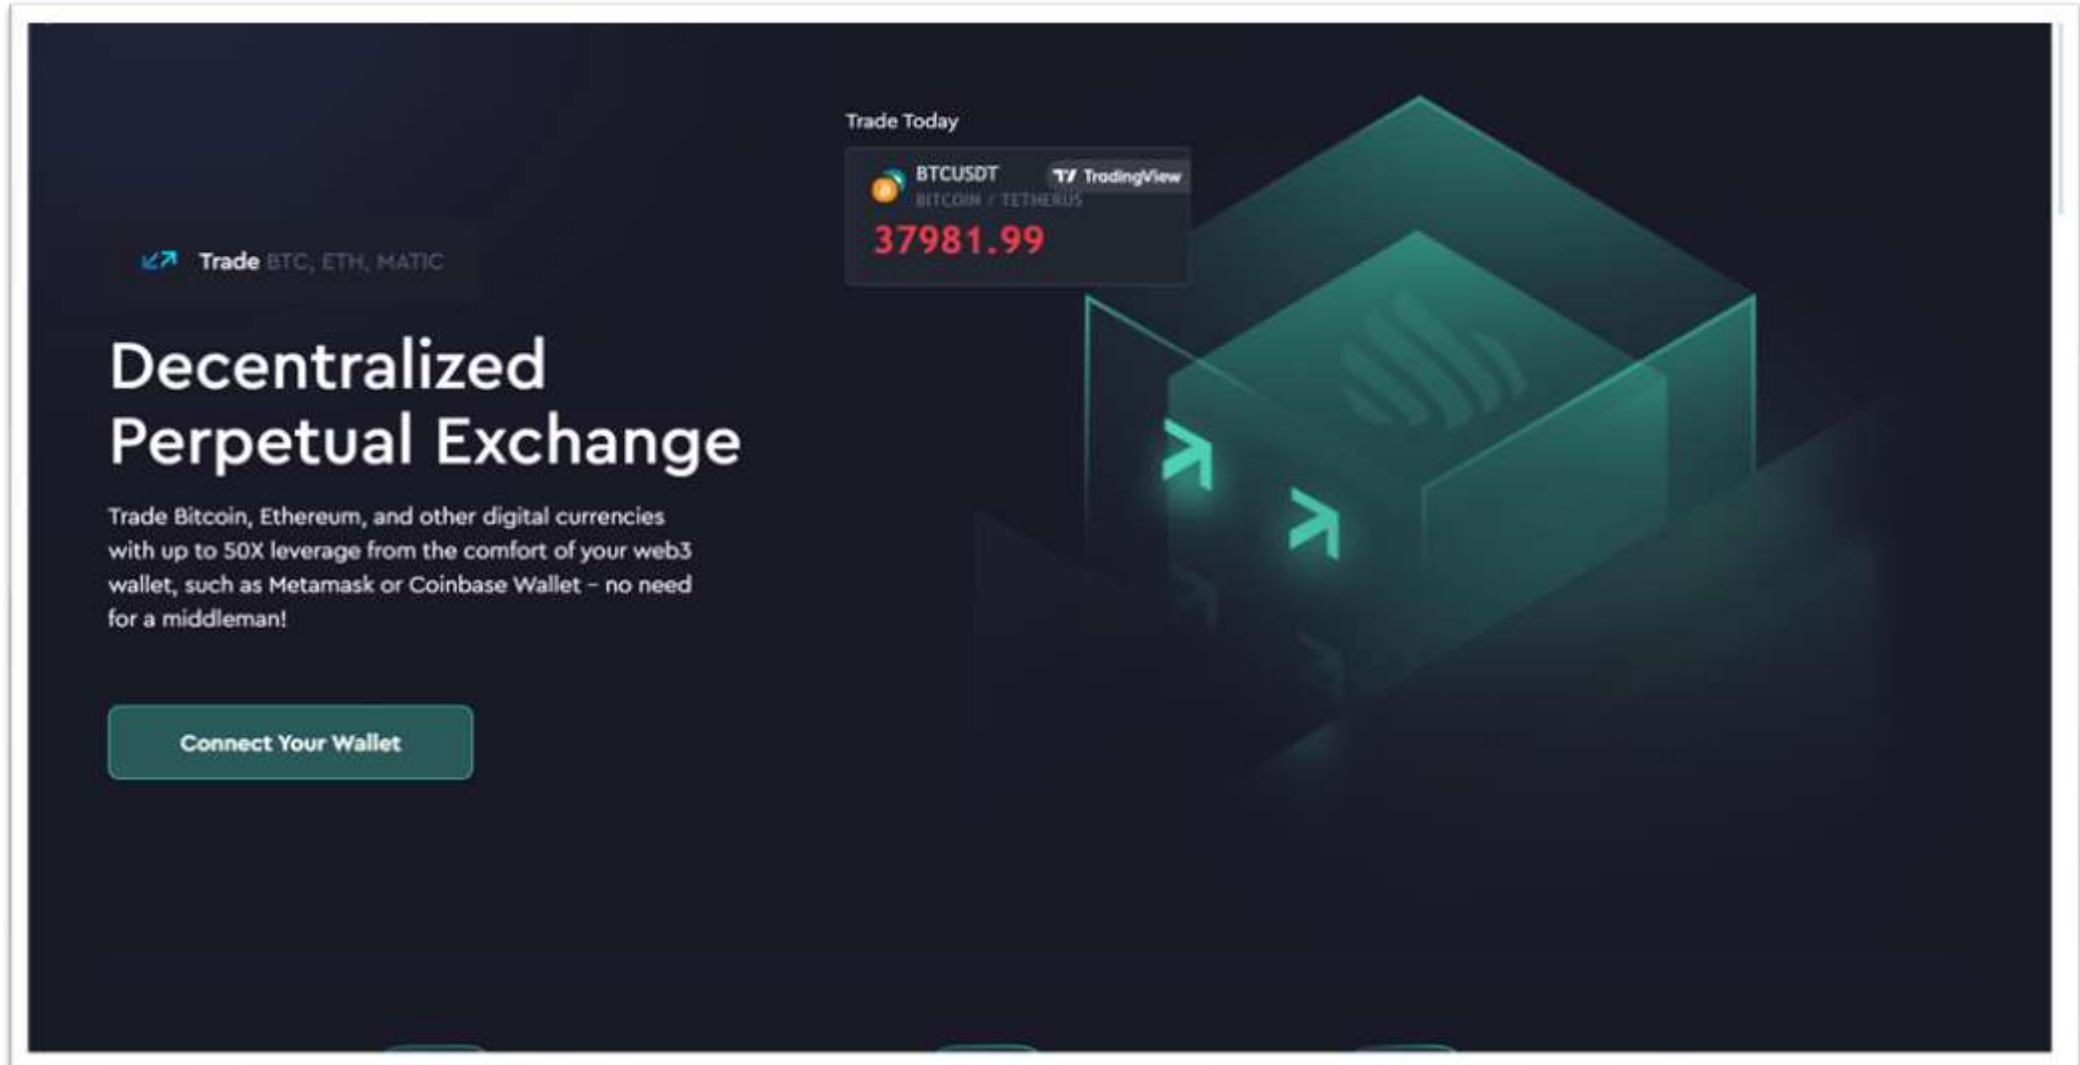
Trade Today

BTCUSDT
BITCOIN / TETHERUS
TradingView
37981.99

Trade BTC, ETH, MATIC

Decentralized Perpetual Exchange

Trade Bitcoin, Ethereum, and other digital currencies with up to 50X leverage from the comfort of your web3 wallet, such as Metamask or Coinbase Wallet – no need for a middleman!

Connect Your Wallet